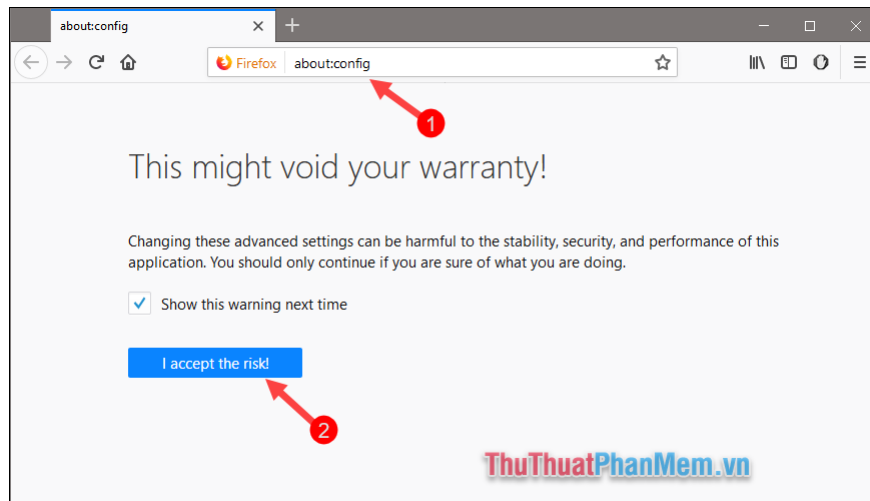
about:config

Firefox about:config

1

This might void your warranty!

Changing these advanced settings can be harmful to the stability, security, and performance of this application. You should only continue if you are sure of what you are doing.

Show this warning next time

I accept the risk!

2

ThuThuatPhanMem.vn